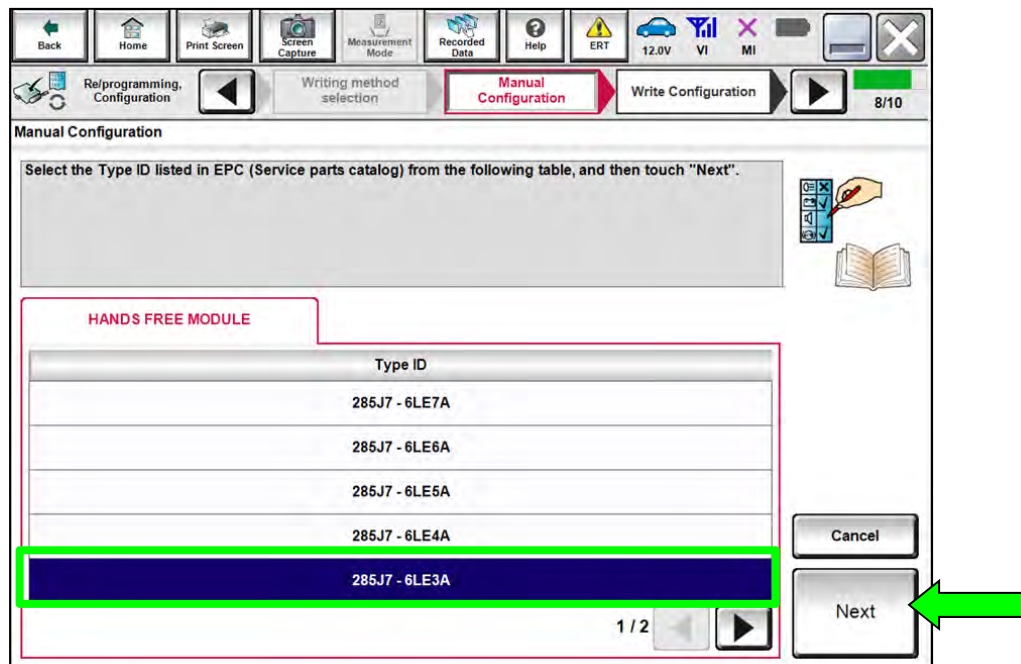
Back | Home | Print Screen | Screen Capture | Measurement Mode | Recorded Data | Help | ERT | 12.0V | VI | MI

Re/programming, Configuration | Writing method selection | Manual Configuration | Write Configuration | 8/10

Manual Configuration

Select the Type ID listed in EPC (Service parts catalog) from the following table, and then touch "Next".

HANDS FREE MODULE

| Type ID |
|---|
| 285J7 - 6LE7A |
| 285J7 - 6LE6A |
| 285J7 - 6LE5A |
| 285J7 - 6LE4A |
| 285J7 - 6LE3A |

1 / 2

Cancel

Next